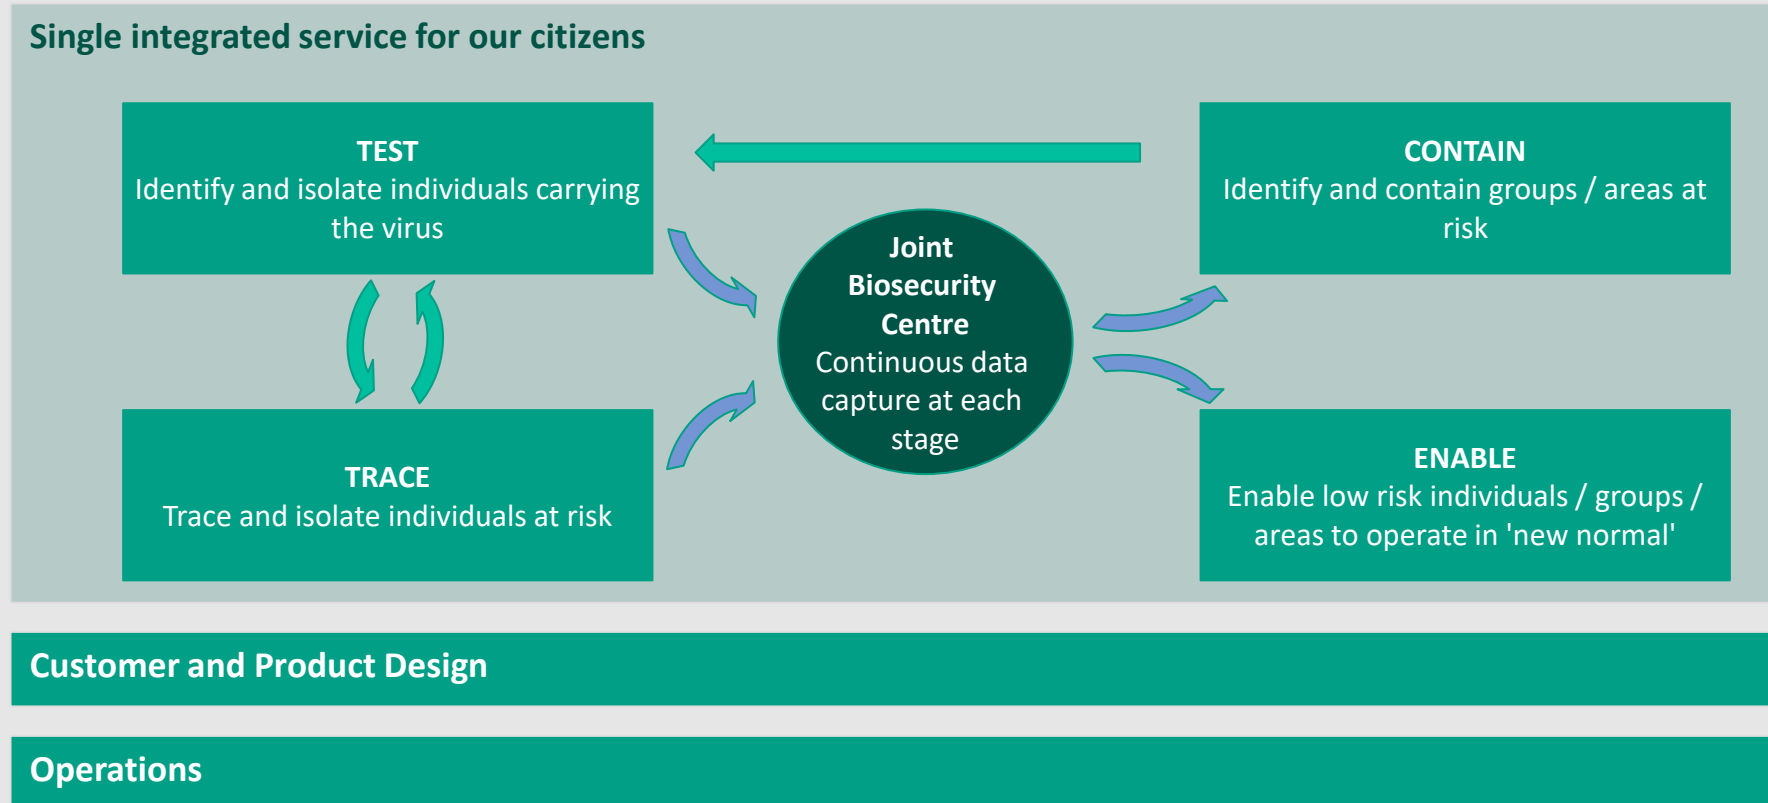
Single integrated service for our citizens

TEST
Identify and isolate individuals carrying the virus

CONTAIN
Identify and contain groups / areas at risk

Joint Biosecurity Centre
Continuous data capture at each stage

TRACE
Trace and isolate individuals at risk

ENABLE
Enable low risk individuals / groups / areas to operate in 'new normal'

Customer and Product Design

Operations